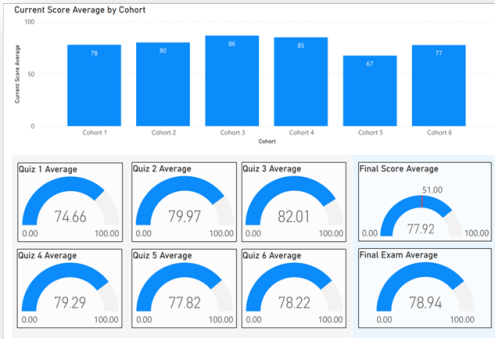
Current Score Average by Cohort

100
50
0
Current Score Average

78
80
86
85
67
77

Cohort 1
Cohort 2
Cohort 3
Cohort 4
Cohort 5
Cohort 6
Cohort

Quiz 1 Average
74.66
0.00
100.00

Quiz 2 Average
79.97
0.00
100.00

Quiz 3 Average
82.01
0.00
100.00

Final Score Average
51.00
77.92
0.00
100.00

Quiz 4 Average
79.29
0.00
100.00

Quiz 5 Average
77.82
0.00
100.00

Quiz 6 Average
78.22
0.00
100.00

Final Exam Average
78.94
0.00
100.00